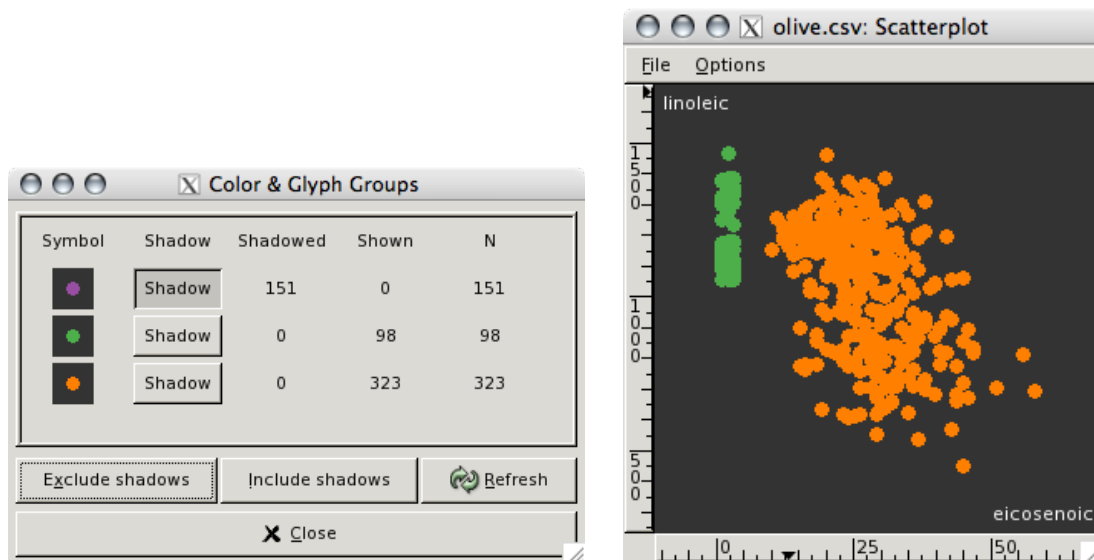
Color & Glyph Groups

| Symbol | Shadow | Shadowed | Shown | N |
|---|---|---|---|---|
| | Shadow | 151 | 0 | 151 |
| | Shadow | 0 | 98 | 98 |
| | Shadow | 0 | 323 | 323 |

Exclude shadows
Include shadows
Refresh
Close

olive.csv: Scatterplot

File Options

linoleic

1500
1000
500

eicosenoic

0 25 50